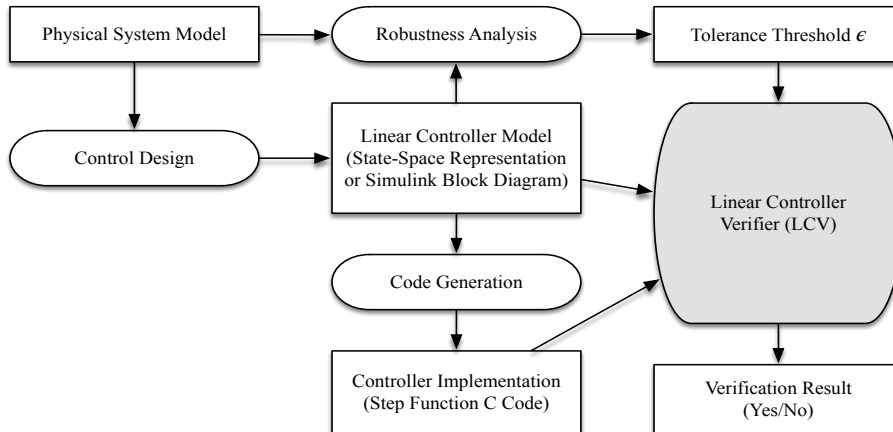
Physical System Model

Robustness Analysis

Tolerance Threshold $\epsilon$

Control Design

Linear Controller Model (State-Space Representation or Simulink Block Diagram)

Linear Controller Verifier (LCV)

Code Generation

Controller Implementation (Step Function C Code)

Verification Result (Yes/No)